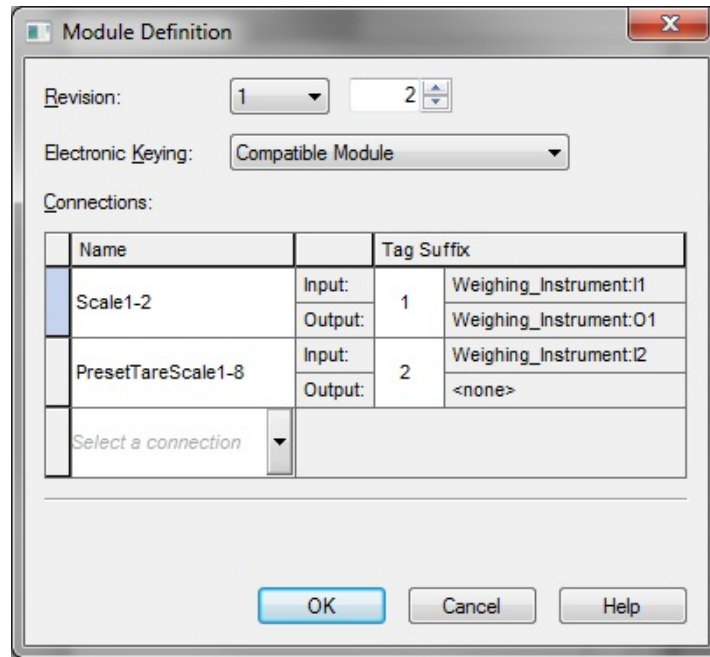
Module Definition

Revision: 1 2

Electronic Keying: Compatible Module

Connections:

| Name | | | Tag Suffix |
|---|---|---|---|
| Scale1-2 | Input: | 1 | Weighing_Instrument:I1 |
| | Output: | | Weighing_Instrument:O1 |
| PresetTareScale1-8 | Input: | 2 | Weighing_Instrument:I2 |
| | Output: | | <none> |
| Select a connection | | | |

OK Cancel Help